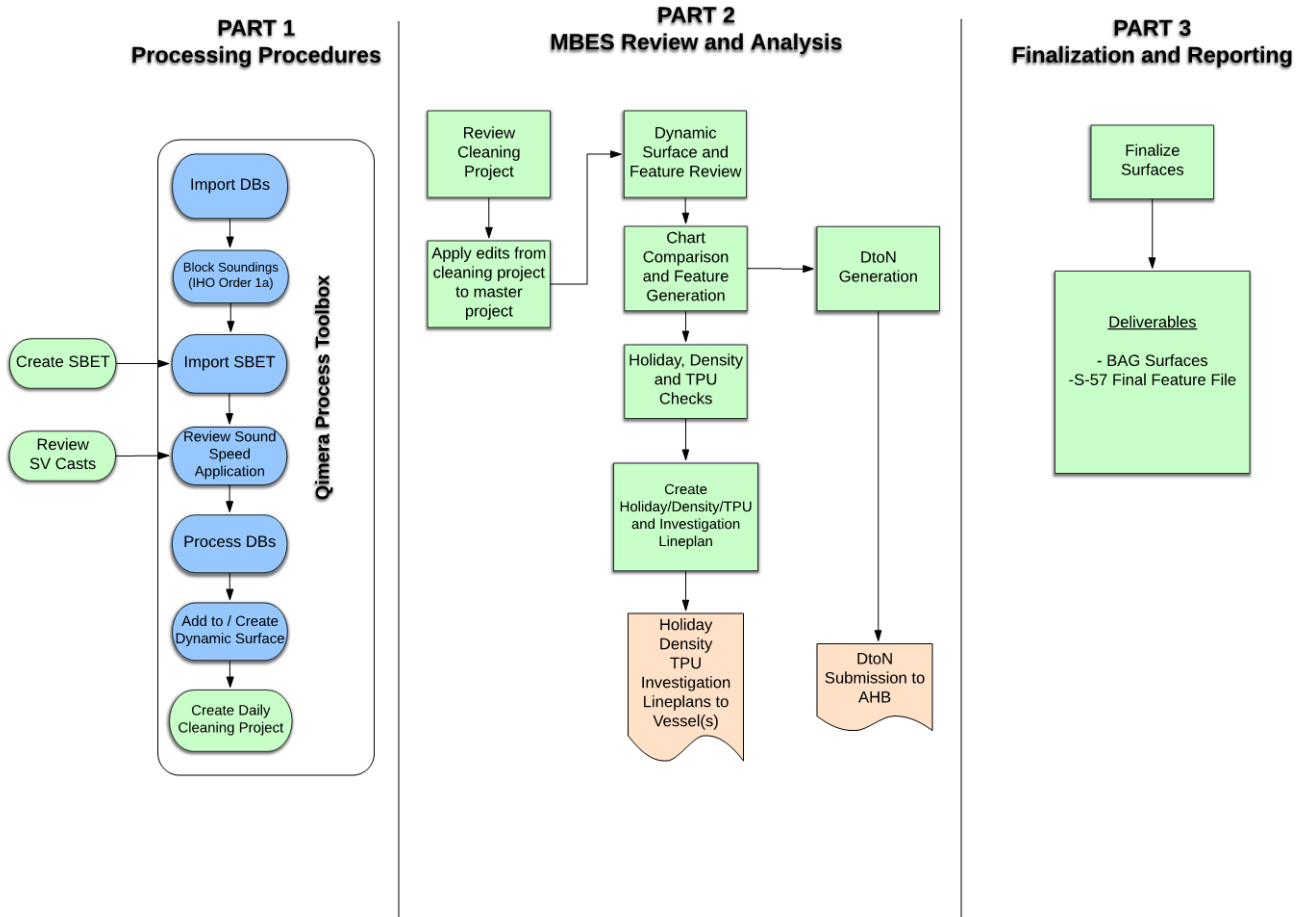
PART 1
Processing Procedures

Import DBs

Block Soundings (IHO Order 1a)

Create SBET

Import SBET

Review SV Casts

Review Sound Speed Application

Process DBs

Add to / Create Dynamic Surface

Create Daily Cleaning Project

Qimera Process Toolbox

PART 2
MBES Review and Analysis

Review Cleaning Project

Apply edits from cleaning project to master project

Dynamic Surface and Feature Review

Chart Comparison and Feature Generation

DtoN Generation

Holiday, Density and TPU Checks

Create Holiday/Density/TPU and Investigation Lineplan

Holiday Density TPU Investigation Lineplans to Vessel(s)

DtoN Submission to AHB

PART 3
Finalization and Reporting

Finalize Surfaces

Deliverables

- BAG Surfaces
-S-57 Final Feature File